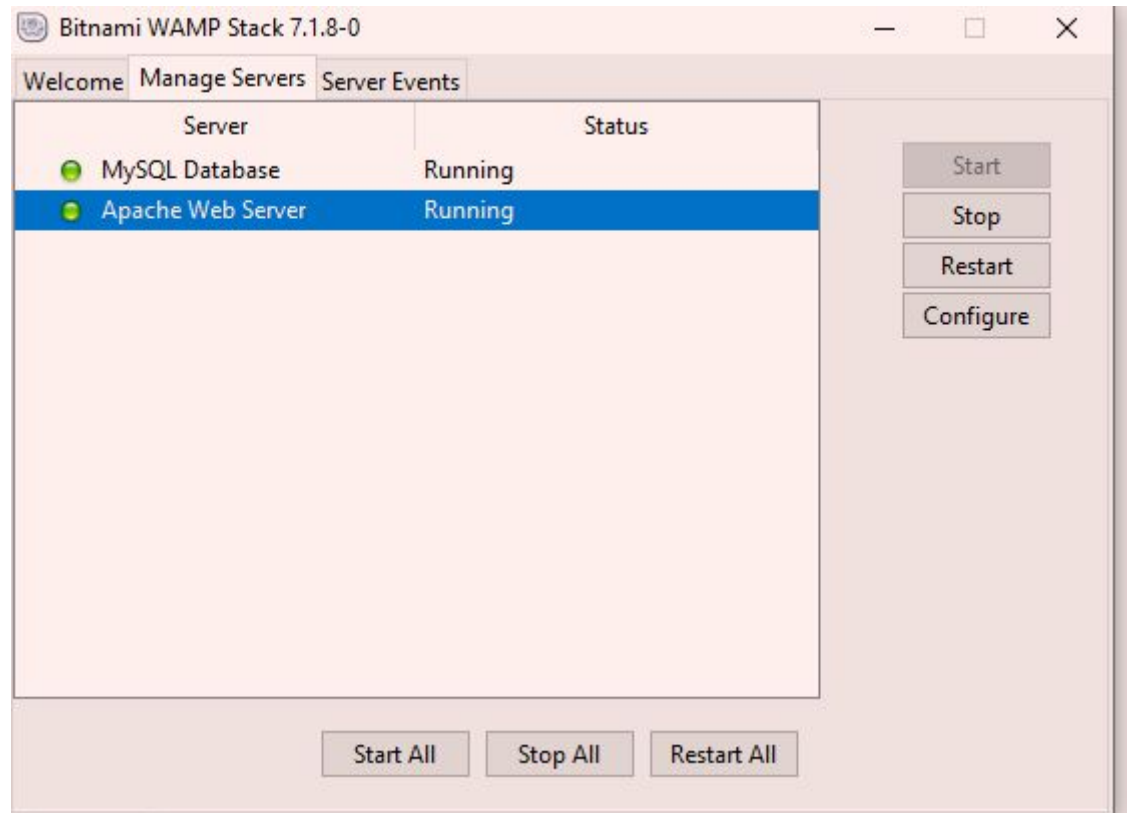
Bitnami WAMP Stack 7.1.8-0

Welcome Manage Servers Server Events

| Server | Status |
|---|---|
| MySQL Database | Running |
| Apache Web Server | Running |

Start
Stop
Restart
Configure

Start All Stop All Restart All